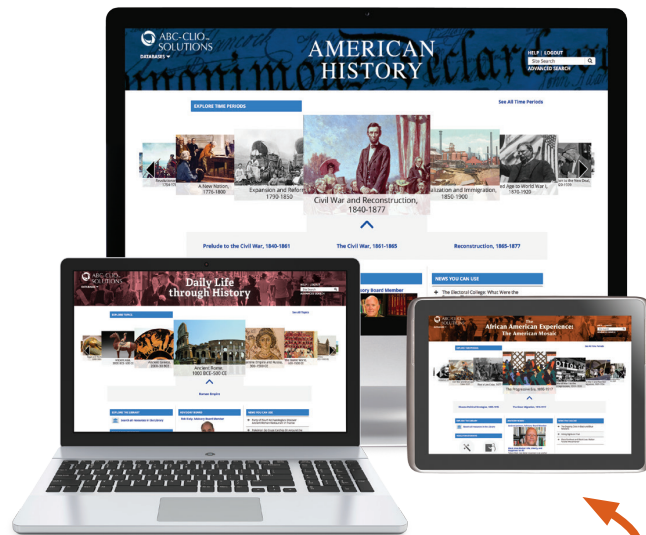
ABC-CLIO SOLUTIONS

DATABASES

AMERICAN HISTORY

HELP | LOGOUT

Site Search

ADVANCED SEARCH

EXPLORE TIME PERIODS

See All Time Periods

Revolution 1754-1

A New Nation, 1775-1800

Expansion and Reform 1790-1850

Civil War and Reconstruction, 1840-1877

Industrialization and Immigration, 1850-1900

Gilded Age to World War I, 1870-1920

the New Deal, 1920-1940

Prelude to the Civil War, 1840-1861

The Civil War, 1861-1865

Reconstruction, 1865-1877

NEWS YOU CAN USE

The Electoral College: What Were the

History Board Member

ABC-CLIO SOLUTIONS

Daily Life through History

EXPLORE TOPICS

Ancient Rome, 1000 BCE-500 CE

Roman Empire

The African American Experience: The American Mosaic

The Progressive Era, 1890-1917

NEWS YOU CAN USE